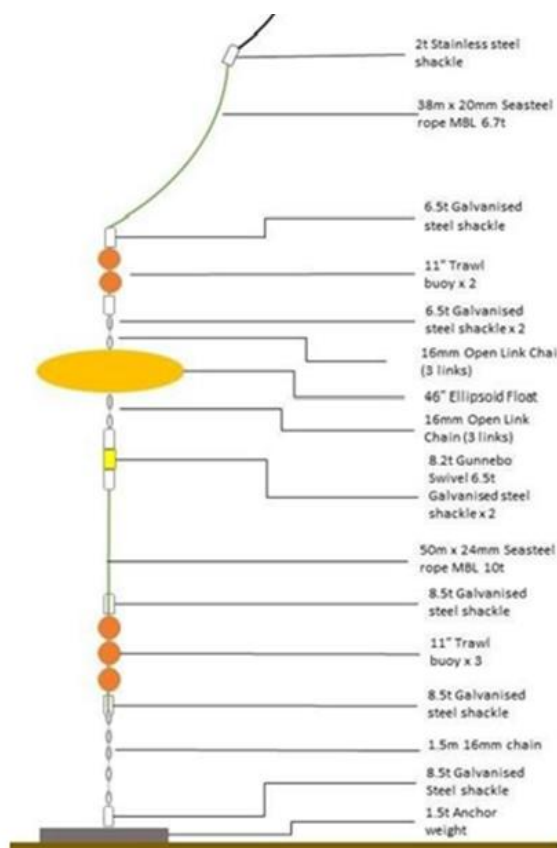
2t Stainless steel shackle

38m x 20mm Seasteel rope MBL 6.7t

6.5t Galvanised steel shackle

11" Trawl buoy x 2

6.5t Galvanised steel shackle x 2

16mm Open Link Chai (3 links)

46" Ellipsoid Float

16mm Open Link Chain (3 links)

8.2t Gunnebo Swivel 6.5t Galvanised steel shackle x 2

50m x 24mm Seasteel rope MBL 10t

8.5t Galvanised steel shackle

11" Trawl buoy x 3

8.5t Galvanised steel shackle

1.5m 16mm chain

8.5t Galvanised Steel shackle

1.5t Anchor weight